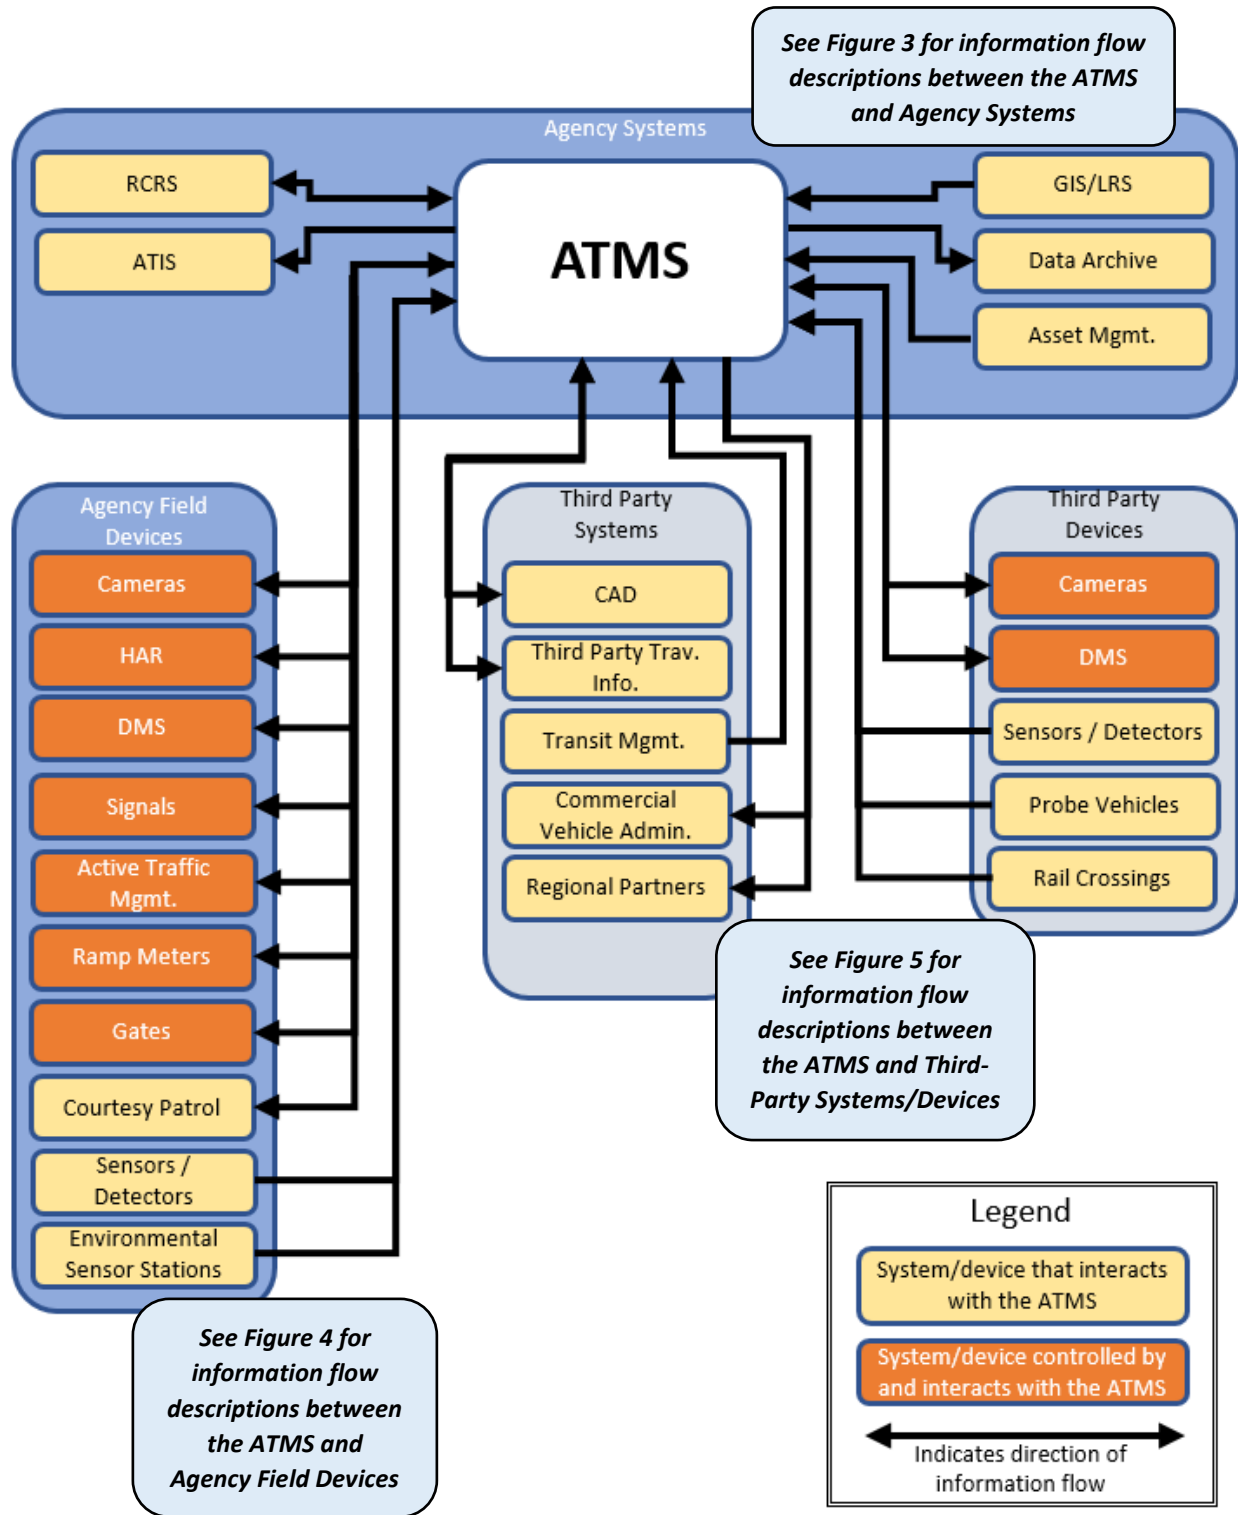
See Figure 3 for information flow descriptions between the ATMS and Agency Systems

Agency Systems

RCRS

ATIS

ATMS

GIS/LRS

Data Archive

Asset Mgmt.

Agency Field Devices

Cameras

HAR

DMS

Signals

Active Traffic Mgmt.

Ramp Meters

Gates

Courtesy Patrol

Sensors / Detectors

Environmental Sensor Stations

Third Party Systems

CAD

Third Party Trav. Info.

Transit Mgmt.

Commercial Vehicle Admin.

Regional Partners

Third Party Devices

Cameras

DMS

Sensors / Detectors

Probe Vehicles

Rail Crossings

See Figure 5 for information flow descriptions between the ATMS and Third-Party Systems/Devices

See Figure 4 for information flow descriptions between the ATMS and Agency Field Devices

Legend

System/device that interacts with the ATMS

System/device controlled by and interacts with the ATMS

Indicates direction of information flow